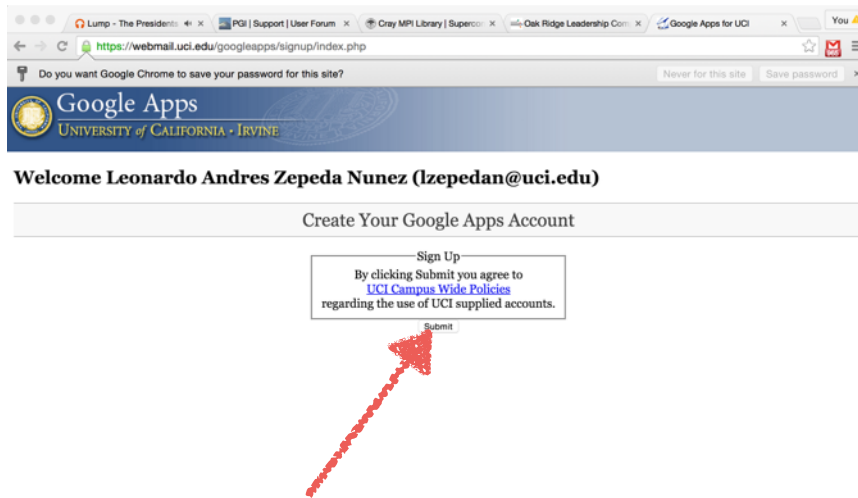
Lump - The Presidents ×
PGI | Support | User Forum ×
Cray MPI Library | Supercom ×
Oak Ridge Leadership Com ×
Google Apps for UCI ×
You
https://webmail.uci.edu/googleapps/signup/index.php
Do you want Google Chrome to save your password for this site?
Never for this site
Save password
Google Apps
UNIVERSITY of CALIFORNIA • IRVINE

Welcome Leonardo Andres Zepeda Nunez (lzepedan@uci.edu)

Create Your Google Apps Account

Sign Up
By clicking Submit you agree to
UCI Campus Wide Policies
regarding the use of UCI supplied accounts.

Submit